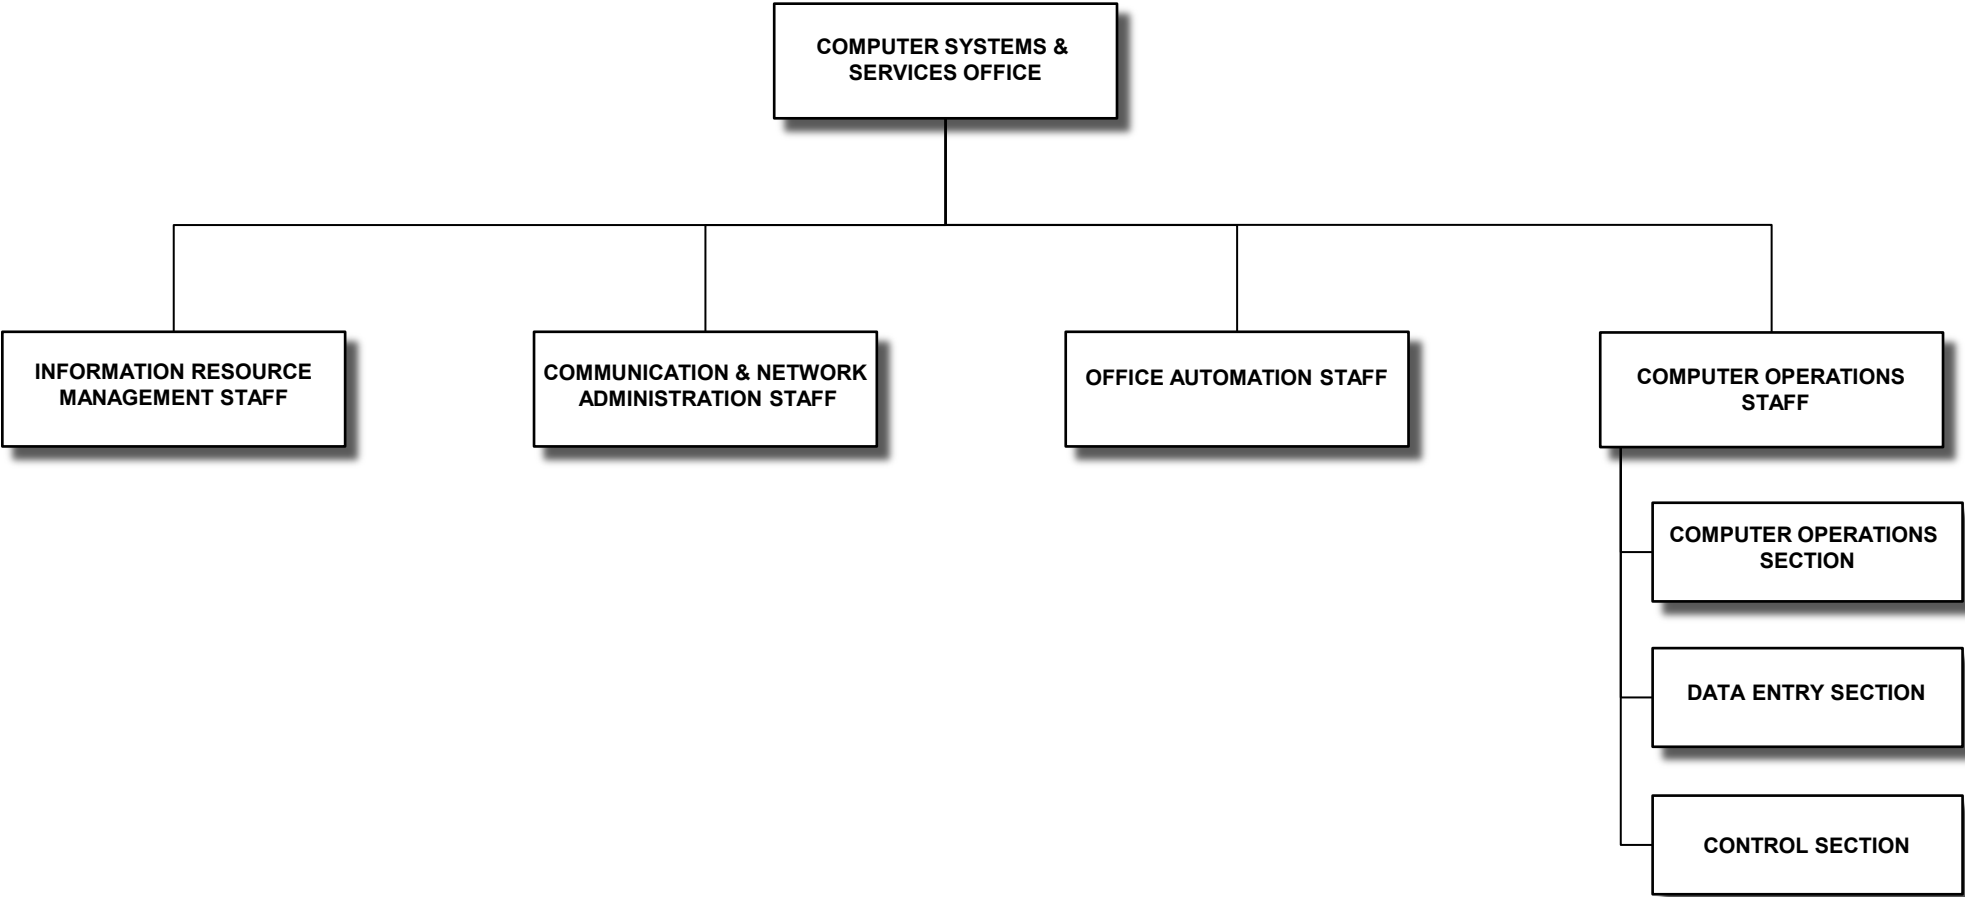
COMPUTER SYSTEMS & SERVICES OFFICE

INFORMATION RESOURCE MANAGEMENT STAFF

COMMUNICATION & NETWORK ADMINISTRATION STAFF

OFFICE AUTOMATION STAFF

COMPUTER OPERATIONS STAFF

COMPUTER OPERATIONS SECTION

DATA ENTRY SECTION

CONTROL SECTION